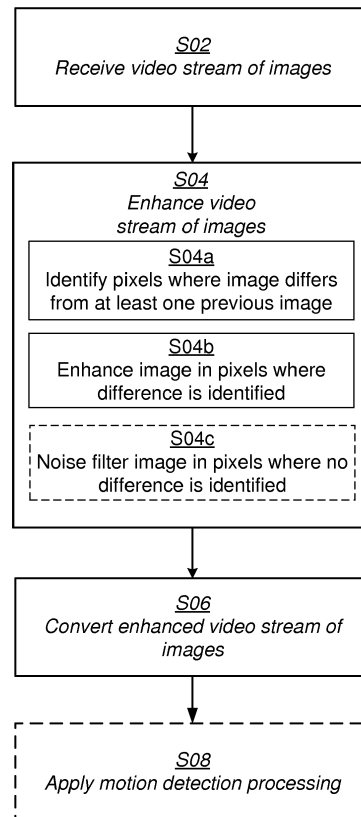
S02
Receive video stream of images

S04
Enhance video stream of images

S04a
Identify pixels where image differs from at least one previous image

S04b
Enhance image in pixels where difference is identified

S04c
Noise filter image in pixels where no difference is identified

S06
Convert enhanced video stream of images

S08
Apply motion detection processing